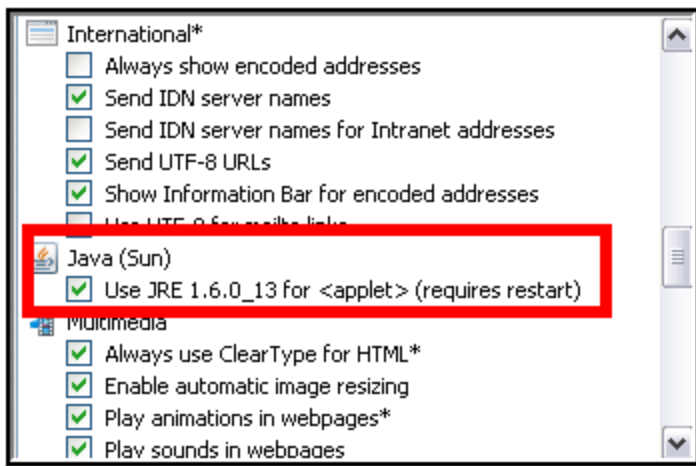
International*
Always show encoded addresses
Send IDN server names
Send IDN server names for Intranet addresses
Send UTF-8 URLs
Show Information Bar for encoded addresses
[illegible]
Java (Sun)
Use JRE 1.6.0_13 for <applet> (requires restart)
Multimedia
Always use ClearType for HTML*
Enable automatic image resizing
Play animations in webpages*
Play sounds in webpages